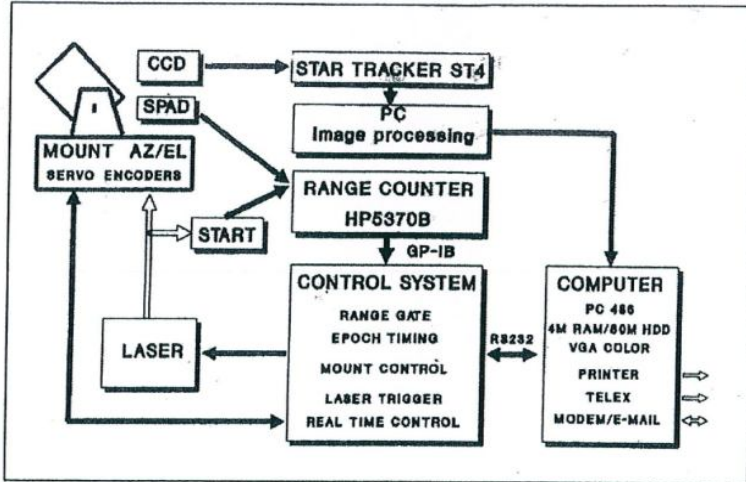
CCD

STAR TRACKER ST4

SPAD

PC
Image processing

MOUNT AZ/EL
SERVO ENCODERS

RANGE COUNTER
HP5370B

START

GP-IB

CONTROL SYSTEM
RANGE GATE
EPOCH TIMING
MOUNT CONTROL
LASER TRIGGER
REAL TIME CONTROL

LASER

RS232

COMPUTER
PC 486
4M RAM/80M HDD
VGA COLOR
PRINTER
TELEX
MODEM/E-MAIL